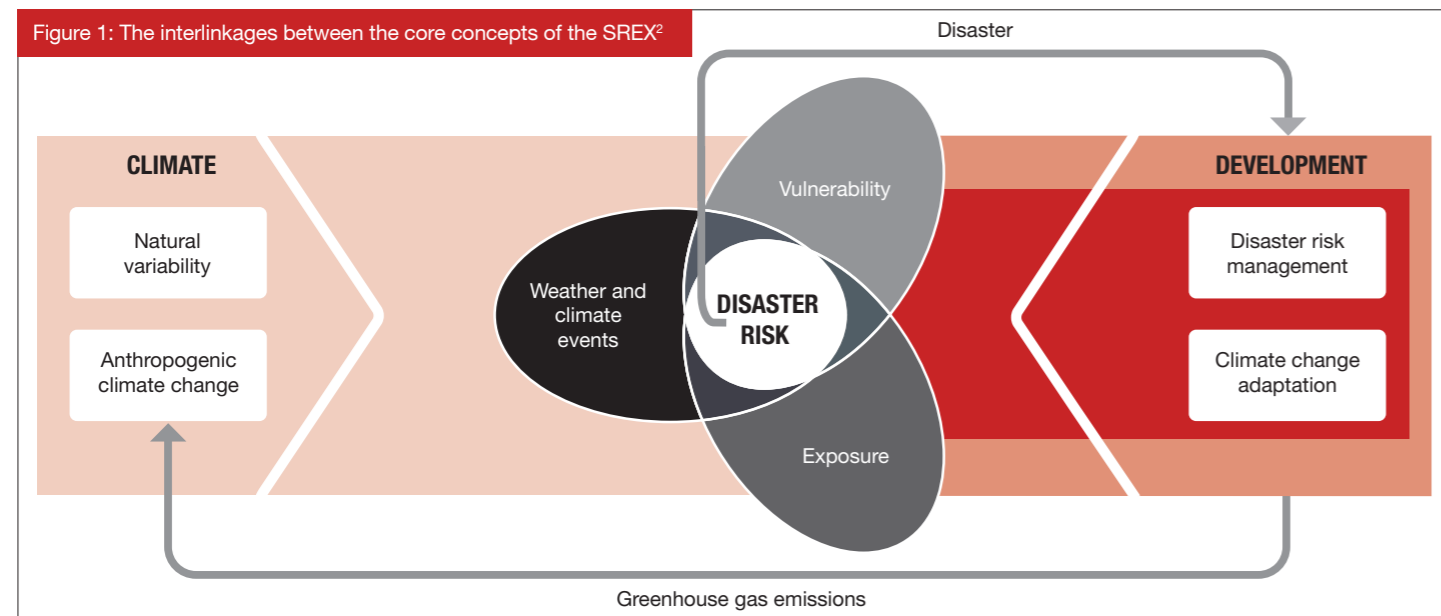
Figure 1: The interlinkages between the core concepts of the SREX$^2$

Disaster

CLIMATE

Natural variability

Anthropogenic climate change

Vulnerability

Weather and climate events

DISASTER RISK

Exposure

DEVELOPMENT

Disaster risk management

Climate change adaptation

Greenhouse gas emissions